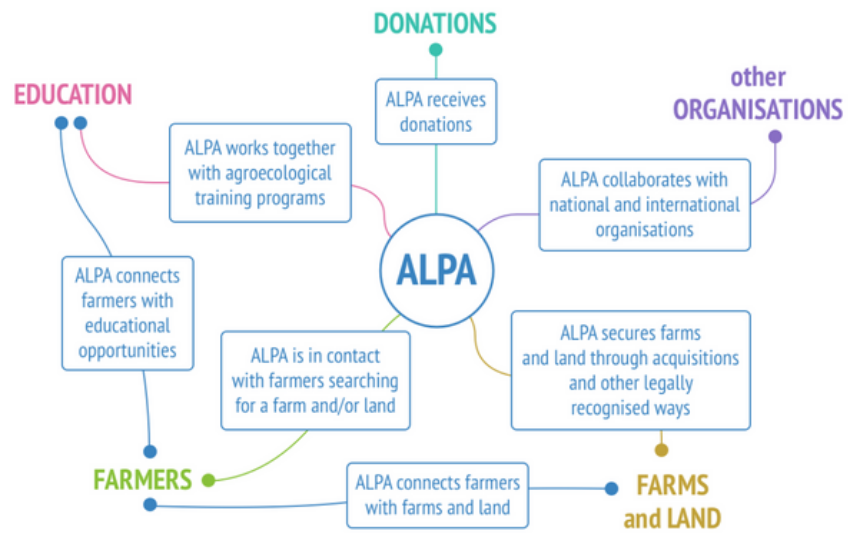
DONATIONS

ALPA receives donations

EDUCATION

other ORGANISATIONS

ALPA works together with agroecological training programs

ALPA collaborates with national and international organisations

ALPA

ALPA connects farmers with educational opportunities

ALPA is in contact with farmers searching for a farm and/or land

ALPA secures farms and land through acquisitions and other legally recognised ways

FARMERS

ALPA connects farmers with farms and land

FARMS and LAND